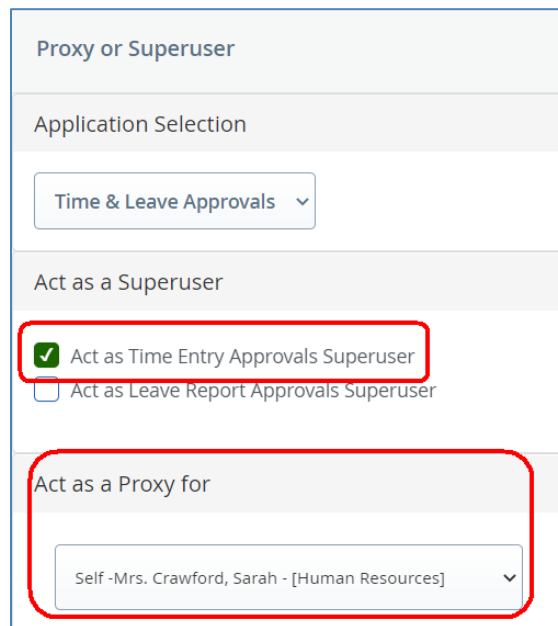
Proxy or Superuser

Application Selection

Time & Leave Approvals

Act as a Superuser

Act as Time Entry Approvals Superuser

Act as Leave Report Approvals Superuser

Act as a Proxy for

Self -Mrs. Crawford, Sarah - [Human Resources]